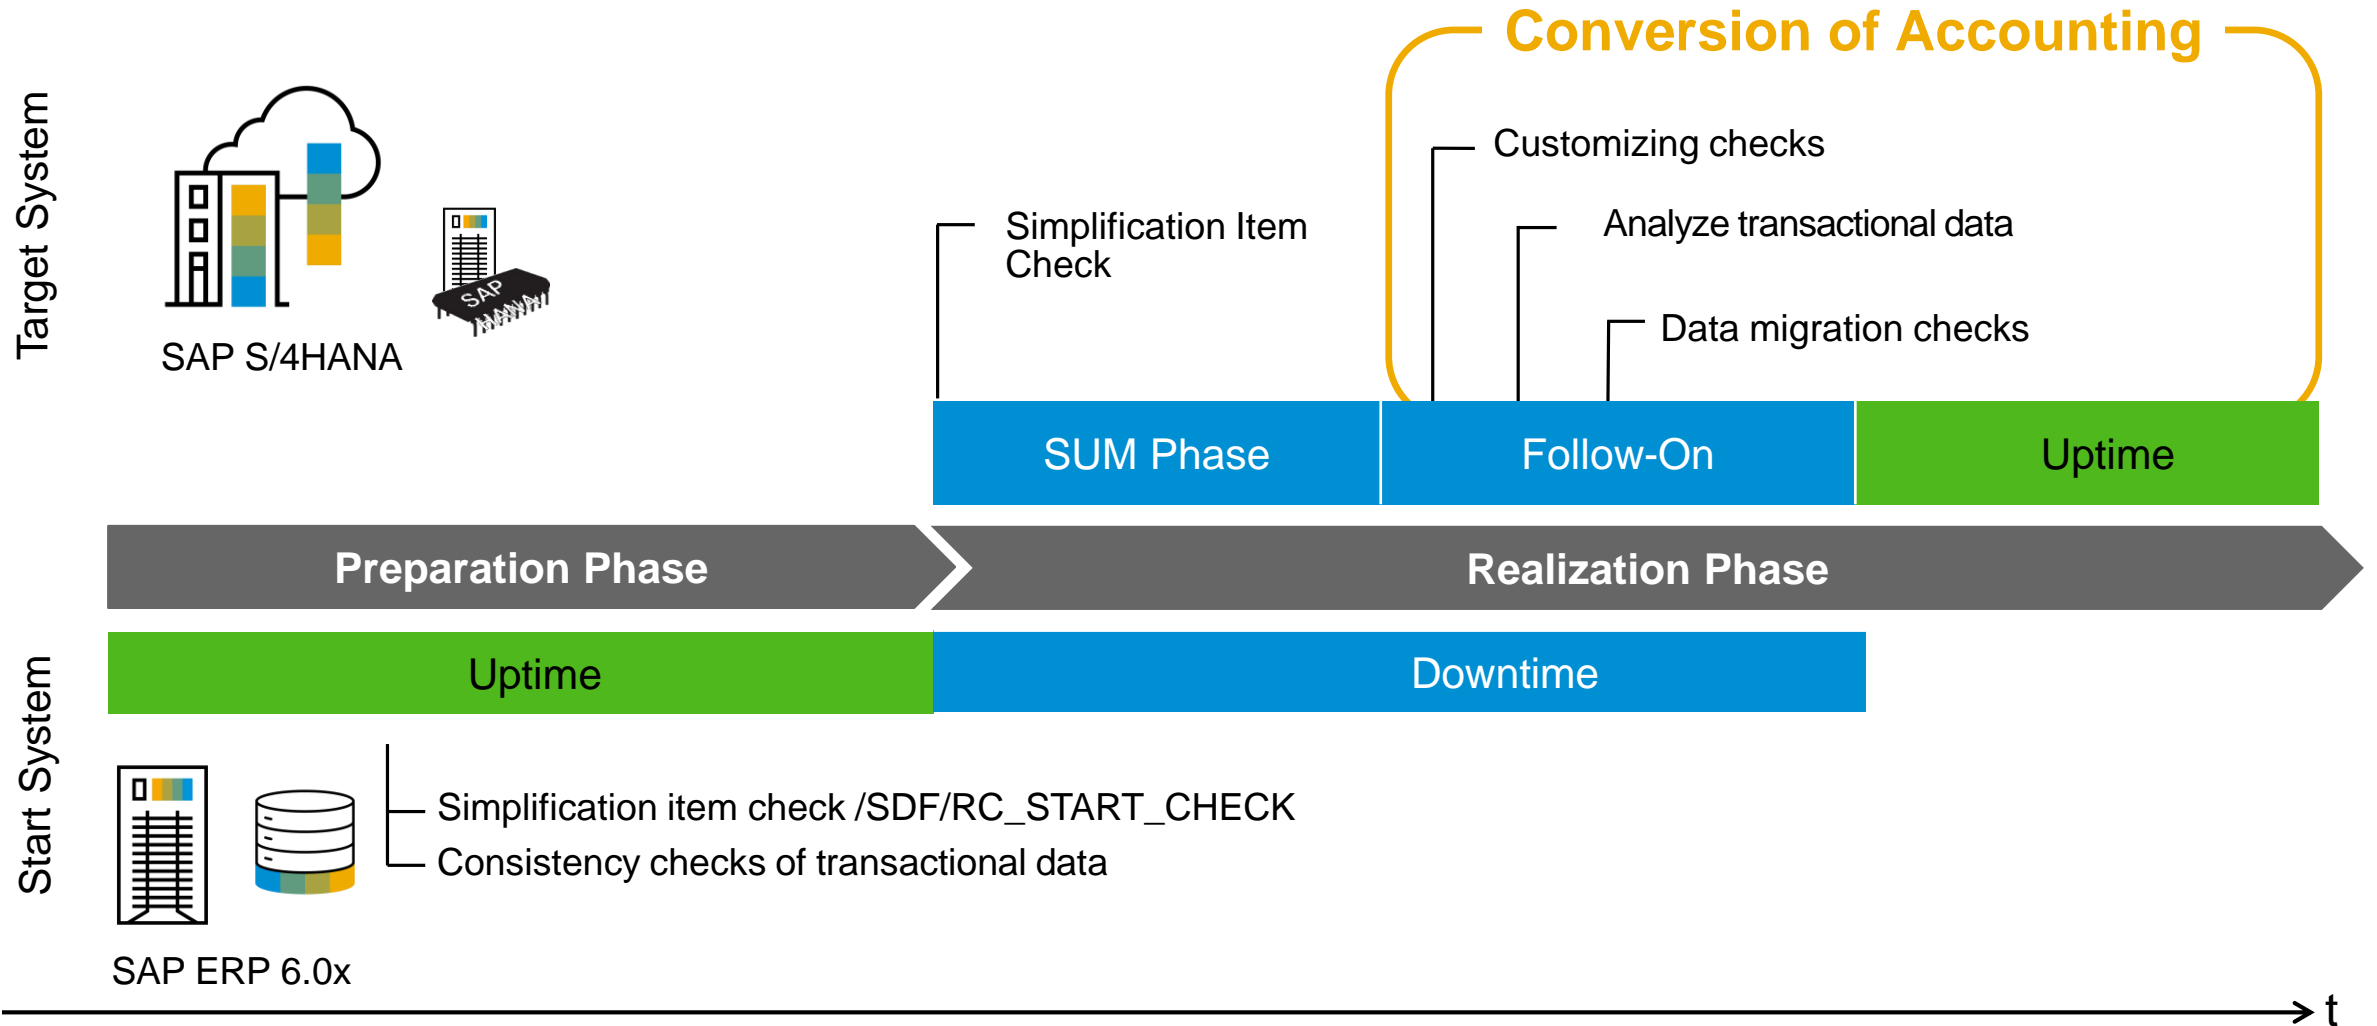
Conversion of Accounting

Target System

SAP HANA

SAP S/4HANA

Simplification Item Check

Customizing checks

Analyze transactional data

Data migration checks

SUM Phase

Follow-On

Uptime

Preparation Phase

Realization Phase

Uptime

Downtime

Start System

Simplification item check /SDF/RC_START_CHECK

Consistency checks of transactional data

SAP ERP 6.0x

t